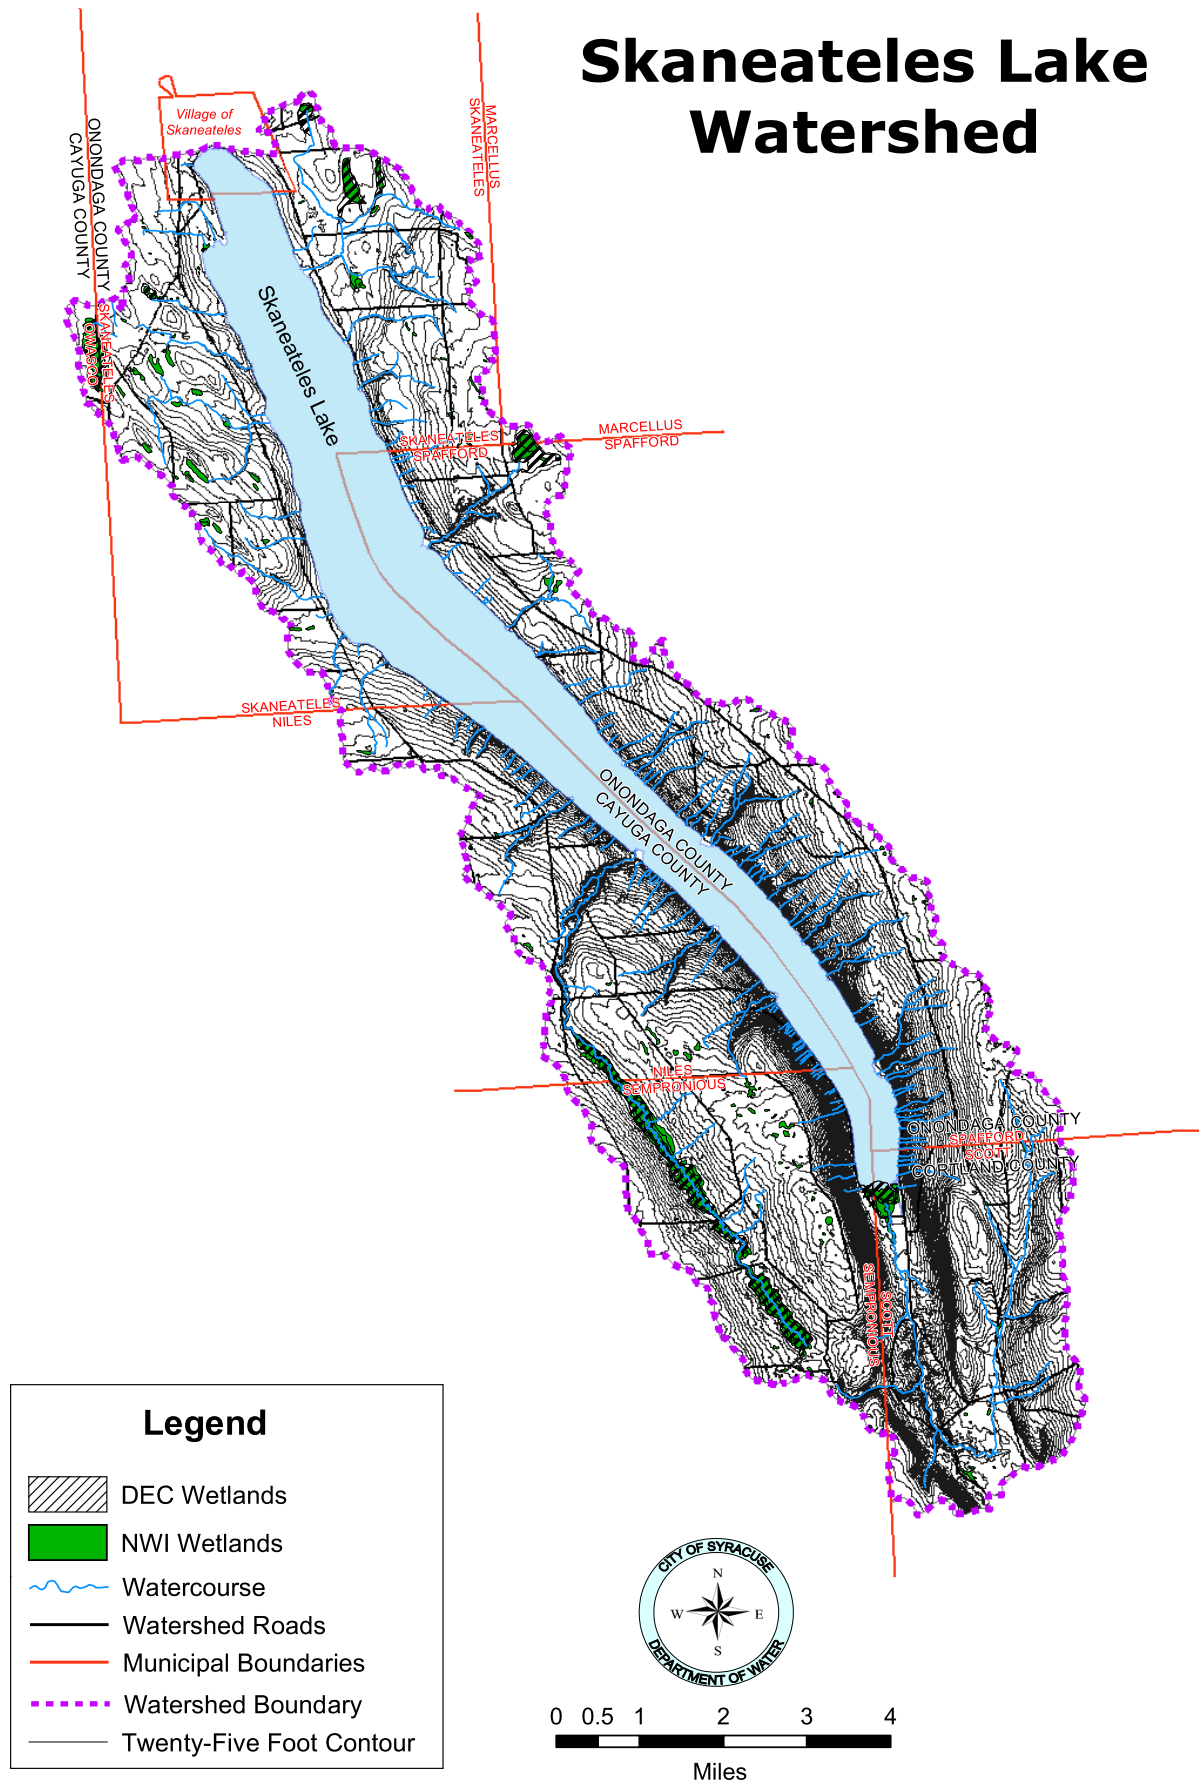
Skaneateles Lake Watershed

Village of Skaneateles

ONONDAGA COUNTY
CAYUGA COUNTY

MARCELLUS
SKANEATELES

SKANEATELES
OWASCO

Skaneateles Lake

SKANEATELES
SPAFFORD

MARCELLUS
SPAFFORD

SKANEATELES
NILES

ONONDAGA COUNTY
CAYUGA COUNTY

NILES
SEMPRONIOUS

ONONDAGA COUNTY
SPAFFORD
SCOTT
CORTLAND COUNTY

SCOTT
SEMPRONIOUS

Legend

DEC Wetlands
NWI Wetlands
Watercourse
Watershed Roads
Municipal Boundaries
Watershed Boundary
Twenty-Five Foot Contour

CITY OF SYRACUSE
N
W
E
S
DEPARTMENT OF WATER

0 0.5 1 2 3 4
Miles